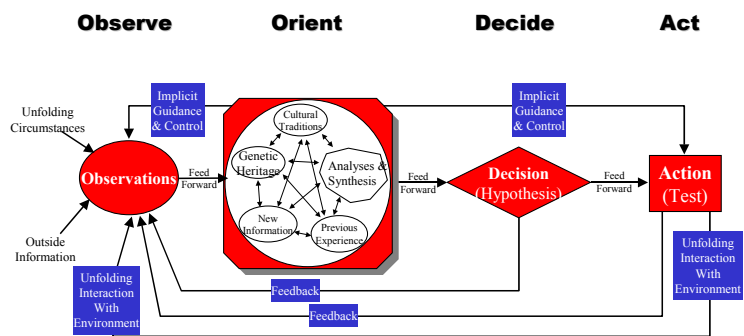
Observe

Orient

Decide

Act

Unfolding Circumstances

Implicit Guidance & Control

Implicit Guidance & Control

Cultural Traditions

Genetic Heritage

Analyses & Synthesis

New Information

Previous Experience

Observations

Feed Forward

Feed Forward

Decision (Hypothesis)

Feed Forward

Action (Test)

Outside Information

Unfolding Interaction With Environment

Unfolding Interaction With Environment

Feedback

Feedback